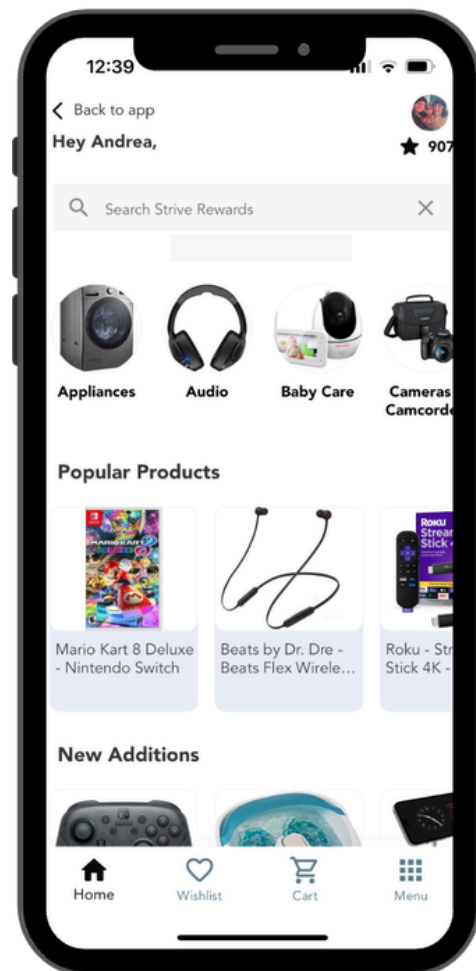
12:39

Back to app

Hey Andrea,

907

Search Strive Rewards

Appliances

Audio

Baby Care

Cameras Camcorde

Popular Products

Mario Kart 8 Deluxe - Nintendo Switch

Beats by Dr. Dre - Beats Flex Wirele...

Roku - Str Stick 4K -

New Additions

Home

Wishlist

Cart

Menu